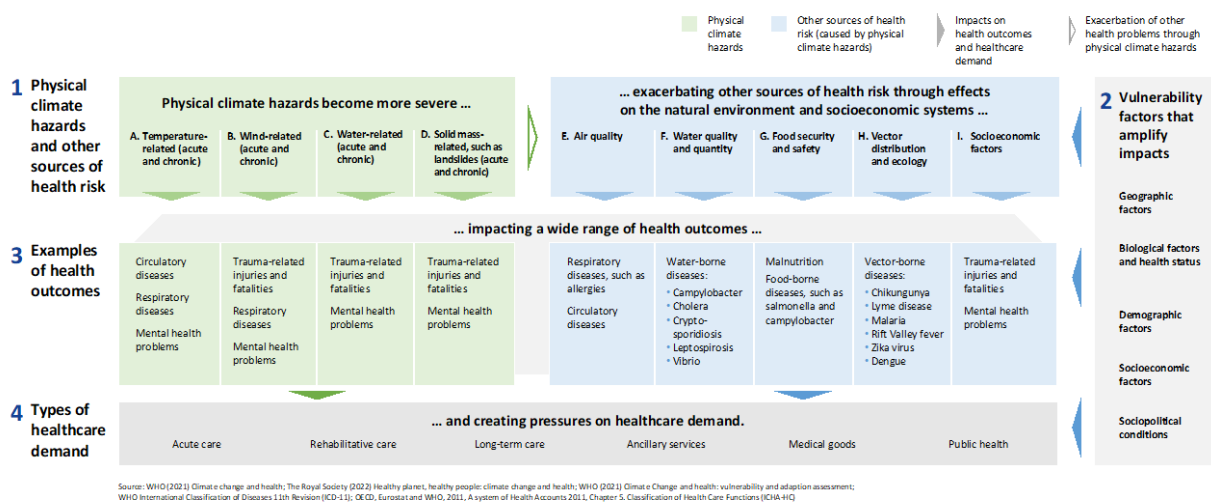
Physical climate hazards

Other sources of health risk (caused by physical climate hazards)

Impacts on health outcomes and healthcare demand

Exacerbation of other health problems through physical climate hazards

1 Physical climate hazards and other sources of health risk

Physical climate hazards become more severe …

A. Temperature-related (acute and chronic)

B. Wind-related (acute and chronic)

C. Water-related (acute and chronic)

D. Solid mass-related, such as landslides (acute and chronic)

… exacerbating other sources of health risk through effects on the natural environment and socioeconomic systems …

E. Air quality

F. Water quality and quantity

G. Food security and safety

H. Vector distribution and ecology

I. Socioeconomic factors

2 Vulnerability factors that amplify impacts

Geographic factors

Biological factors and health status

Demographic factors

Socioeconomic factors

Sociopolitical conditions

… impacting a wide range of health outcomes …

3 Examples of health outcomes

Circulatory diseases
Respiratory diseases
Mental health problems

Trauma-related injuries and fatalities
Respiratory diseases
Mental health problems

Trauma-related injuries and fatalities
Mental health problems

Trauma-related injuries and fatalities
Mental health problems

Respiratory diseases, such as allergies
Circulatory diseases

Water-borne diseases:
• Campylobacter
• Cholera
• Cryptosporidiosis
• Leptospirosis
• Vibrio

Malnutrition
Food-borne diseases, such as salmonella and campylobacter

Vector-borne diseases:
• Chikungunya
• Lyme disease
• Malaria
• Rift Valley fever
• Zika virus
• Dengue

Trauma-related injuries and fatalities
Mental health problems

4 Types of healthcare demand

… and creating pressures on healthcare demand.

Acute care | Rehabilitative care | Long-term care | Ancillary services | Medical goods | Public health

Source: WHO (2021) Climate change and health; The Royal Society (2022) Healthy planet, healthy people: climate change and health; WHO (2021) Climate Change and health: vulnerability and adaption assessment; WHO International Classification of Diseases 11th Revision (ICD-11); OECD, Eurostat and WHO, 2011, A system of Health Accounts 2011, Chapter 5. Classification of Health Care Functions (ICHA-HC)